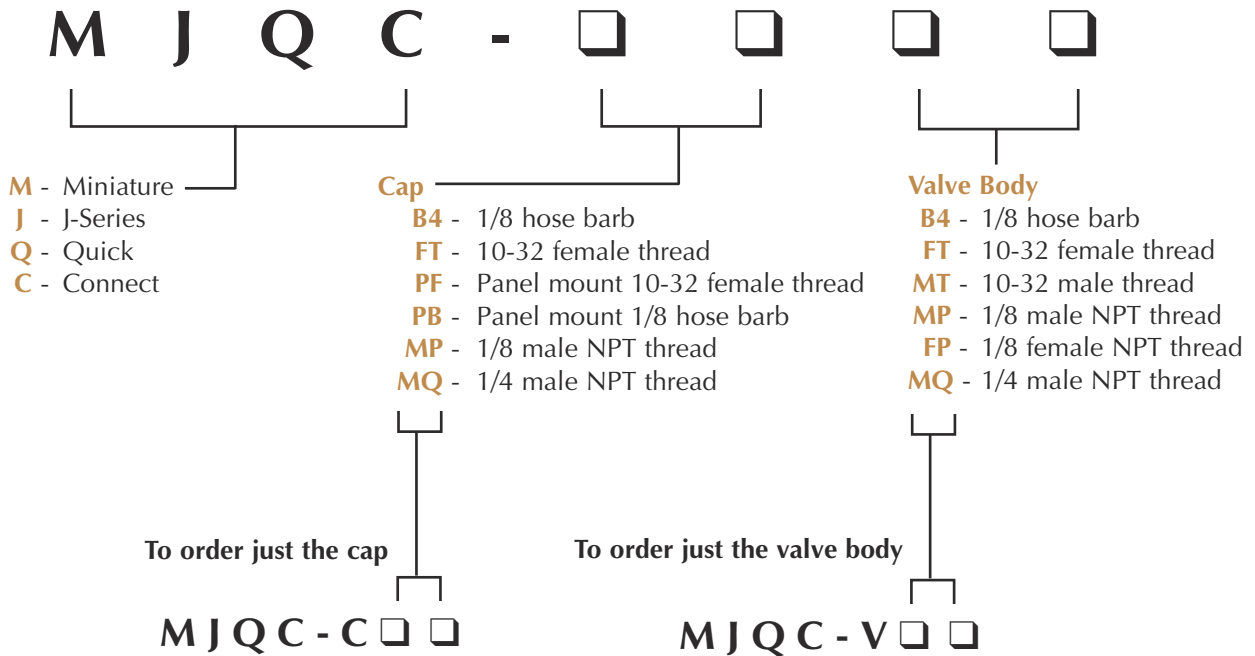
M J Q C - ❑ ❑ ❑ ❑

M - Miniature
J - J-Series
Q - Quick
C - Connect

Cap
B4 - 1/8 hose barb
FT - 10-32 female thread
PF - Panel mount 10-32 female thread
PB - Panel mount 1/8 hose barb
MP - 1/8 male NPT thread
MQ - 1/4 male NPT thread

Valve Body
B4 - 1/8 hose barb
FT - 10-32 female thread
MT - 10-32 male thread
MP - 1/8 male NPT thread
FP - 1/8 female NPT thread
MQ - 1/4 male NPT thread

To order just the cap

M J Q C - C ❑ ❑

To order just the valve body

M J Q C - V ❑ ❑